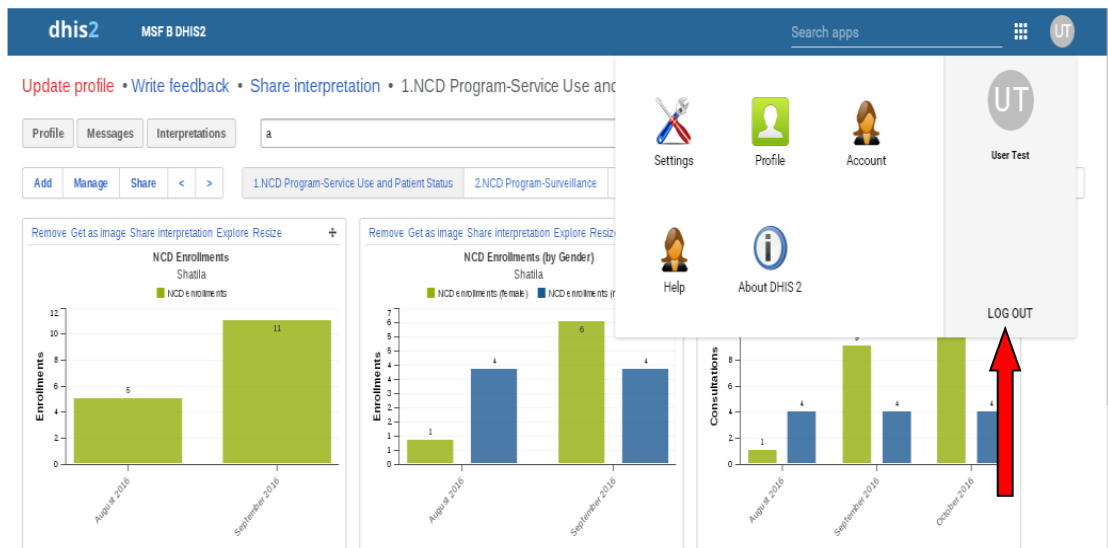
dhis2 MSF B DHIS2

Search apps

UT

Update profile • Write feedback • Share interpretation • 1.NCD Program-Service Use and

Profile Messages Interpretations

a

Add Manage Share < >

1.NCD Program-Service Use and Patient Status 2.NCD Program-Surveillance

Settings Profile Account

Help About DHIS 2

UT

User Test

LOG OUT

Remove Get as image Share interpretation Explore Resize

NCD Enrollments

Shatila

NCD enrollments

Enrollments

12 10 8 6 4 2 0

5

11

August 2016 September 2016

Remove Get as image Share interpretation Explore Resize

NCD Enrollments (by Gender)

Shatila

NCD enrollments (female) NCD enrollments (m

Enrollments

7 6 5 4 3 2 1 0

1

4

6

4

August 2016 September 2016

Consultations

8 6 4 2 0

1

4

9

4

4

August 2016 September 2016 October 2016